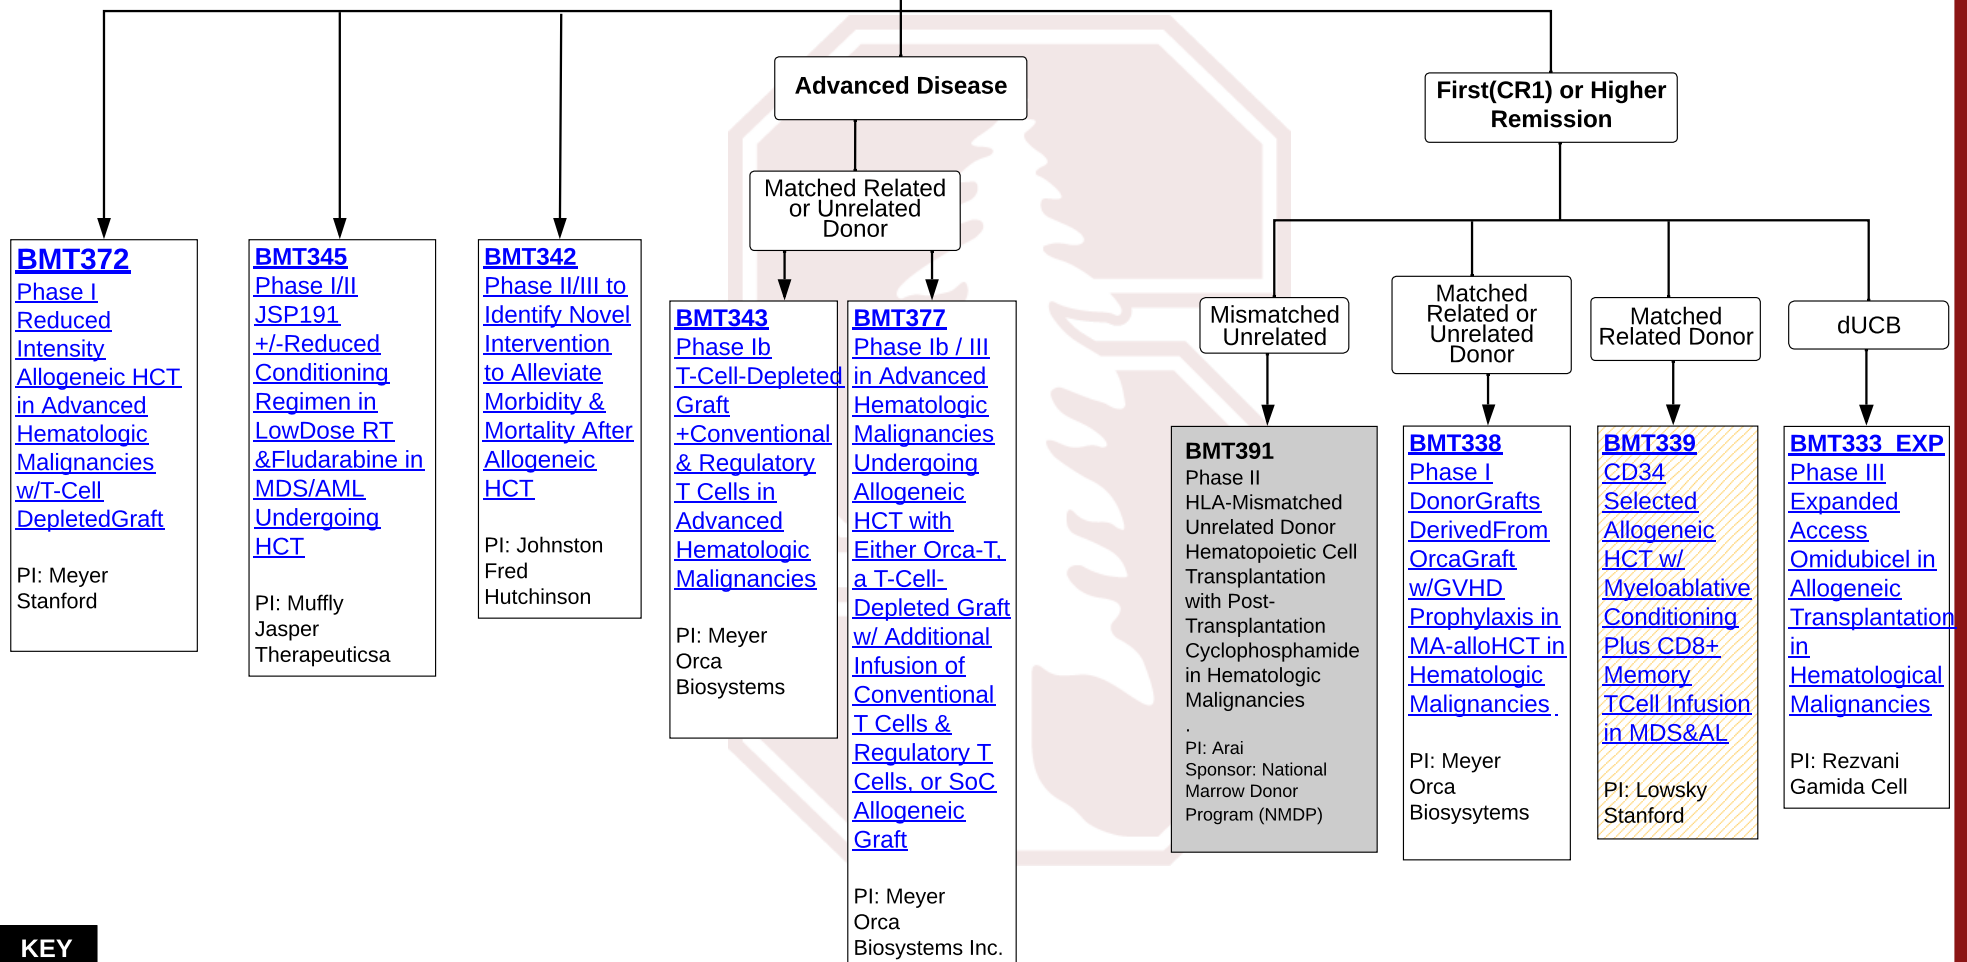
Advanced Disease

First(CR1) or Higher Remission

Matched Related or Unrelated Donor

Mismatched Unrelated

Matched Related or Unrelated Donor

Matched Related Donor

dUCB

BMT372
Phase I Reduced Intensity Allogeneic HCT in Advanced Hematologic Malignancies w/T-Cell DepletedGraft

PI: Meyer
Stanford

BMT345
Phase I/II JSP191 +/-Reduced Conditioning Regimen in LowDose RT &Fludarabine in MDS/AML Undergoing HCT

PI: Muffly
Jasper
Therapeuticsa

BMT342
Phase II/III to Identify Novel Intervention to Alleviate Morbidity & Mortality After Allogeneic HCT

PI: Johnston
Fred
Hutchinson

BMT343
Phase Ib T-Cell-Depleted Graft +Conventional & Regulatory T Cells in Advanced Hematologic Malignancies

PI: Meyer
Orca
Biosystems

BMT377
Phase Ib / III in Advanced Hematologic Malignancies Undergoing Allogeneic HCT with Either Orca-T, a T-Cell-Depleted Graft w/ Additional Infusion of Conventional T Cells & Regulatory T Cells, or SoC Allogeneic Graft

PI: Meyer
Orca
Biosystems Inc.

BMT391
Phase II
HLA-Mismatched Unrelated Donor Hematopoietic Cell Transplantation with Post-Transplantation Cyclophosphamide in Hematologic Malignancies
.
PI: Arai
Sponsor: National Marrow Donor Program (NMDP)

BMT338
Phase I DonorGrafts DerivedFrom OrcaGraft w/GVHD Prophylaxis in MA-alloHCT in Hematologic Malignancies

PI: Meyer
Orca
Biosysytems

BMT339
CD34 Selected Allogeneic HCT w/ Myeloablative Conditioning Plus CD8+ Memory TCell Infusion in MDS&AL

PI: Lowsky
Stanford

BMT333_EXP
Phase III Expanded Access Omidubicel in Allogeneic Transplantation in Hematological Malignancies

PI: Rezvani
Gamida Cell

KEY